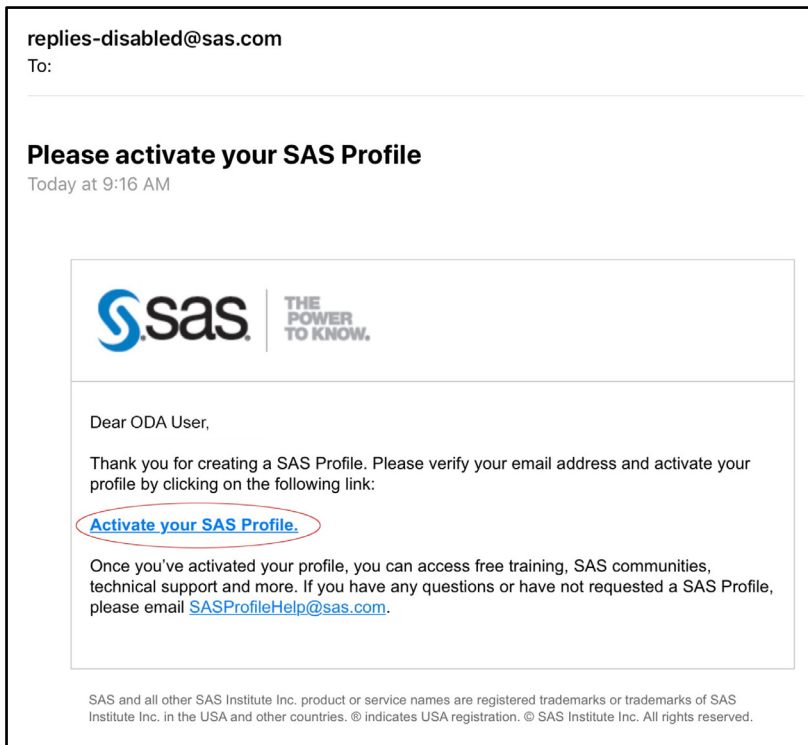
replies-disabled@sas.com
To:

Please activate your SAS Profile
Today at 9:16 AM

sas THE POWER TO KNOW.

Dear ODA User,

Thank you for creating a SAS Profile. Please verify your email address and activate your profile by clicking on the following link:

Activate your SAS Profile.

Once you've activated your profile, you can access free training, SAS communities, technical support and more. If you have any questions or have not requested a SAS Profile, please email SASProfileHelp@sas.com.

SAS and all other SAS Institute Inc. product or service names are registered trademarks or trademarks of SAS Institute Inc. in the USA and other countries. ® indicates USA registration. © SAS Institute Inc. All rights reserved.